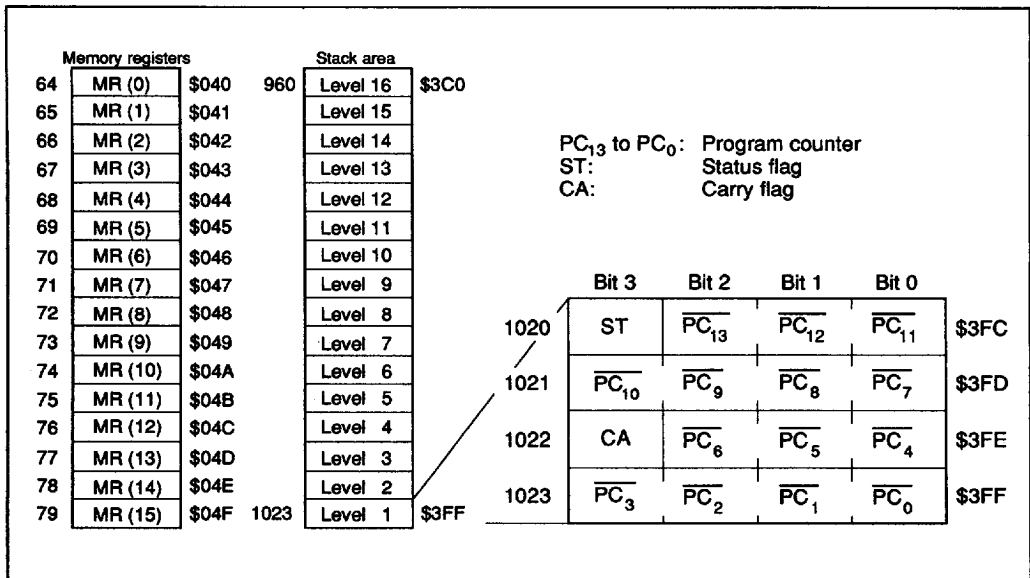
Memory registers

| | | |
|---|---|---|
| 64 | MR (0) | \$040 |
| 65 | MR (1) | \$041 |
| 66 | MR (2) | \$042 |
| 67 | MR (3) | \$043 |
| 68 | MR (4) | \$044 |
| 69 | MR (5) | \$045 |
| 70 | MR (6) | \$046 |
| 71 | MR (7) | \$047 |
| 72 | MR (8) | \$048 |
| 73 | MR (9) | \$049 |
| 74 | MR (10) | \$04A |
| 75 | MR (11) | \$04B |
| 76 | MR (12) | \$04C |
| 77 | MR (13) | \$04D |
| 78 | MR (14) | \$04E |
| 79 | MR (15) | \$04F |

Stack area

| | | |
|---|---|---|
| 960 | Level 16 | \$3C0 |
| | Level 15 | |
| | Level 14 | |
| | Level 13 | |
| | Level 12 | |
| | Level 11 | |
| | Level 10 | |
| | Level 9 | |
| | Level 8 | |
| | Level 7 | |
| | Level 6 | |
| | Level 5 | |
| | Level 4 | |
| | Level 3 | |
| | Level 2 | |
| 1023 | Level 1 | \$3FF |

$PC_{13}$ to $PC_0$: Program counter
ST: Status flag
CA: Carry flag

| | Bit 3 | Bit 2 | Bit 1 | Bit 0 | |
|---|---|---|---|---|---|
| 1020 | ST | $\overline{PC_{13}}$ | $\overline{PC_{12}}$ | $\overline{PC_{11}}$ | \$3FC |
| 1021 | $\overline{PC_{10}}$ | $\overline{PC_9}$ | $\overline{PC_8}$ | $\overline{PC_7}$ | \$3FD |
| 1022 | CA | $\overline{PC_6}$ | $\overline{PC_5}$ | $\overline{PC_4}$ | \$3FE |
| 1023 | $\overline{PC_3}$ | $\overline{PC_2}$ | $\overline{PC_1}$ | $\overline{PC_0}$ | \$3FF |